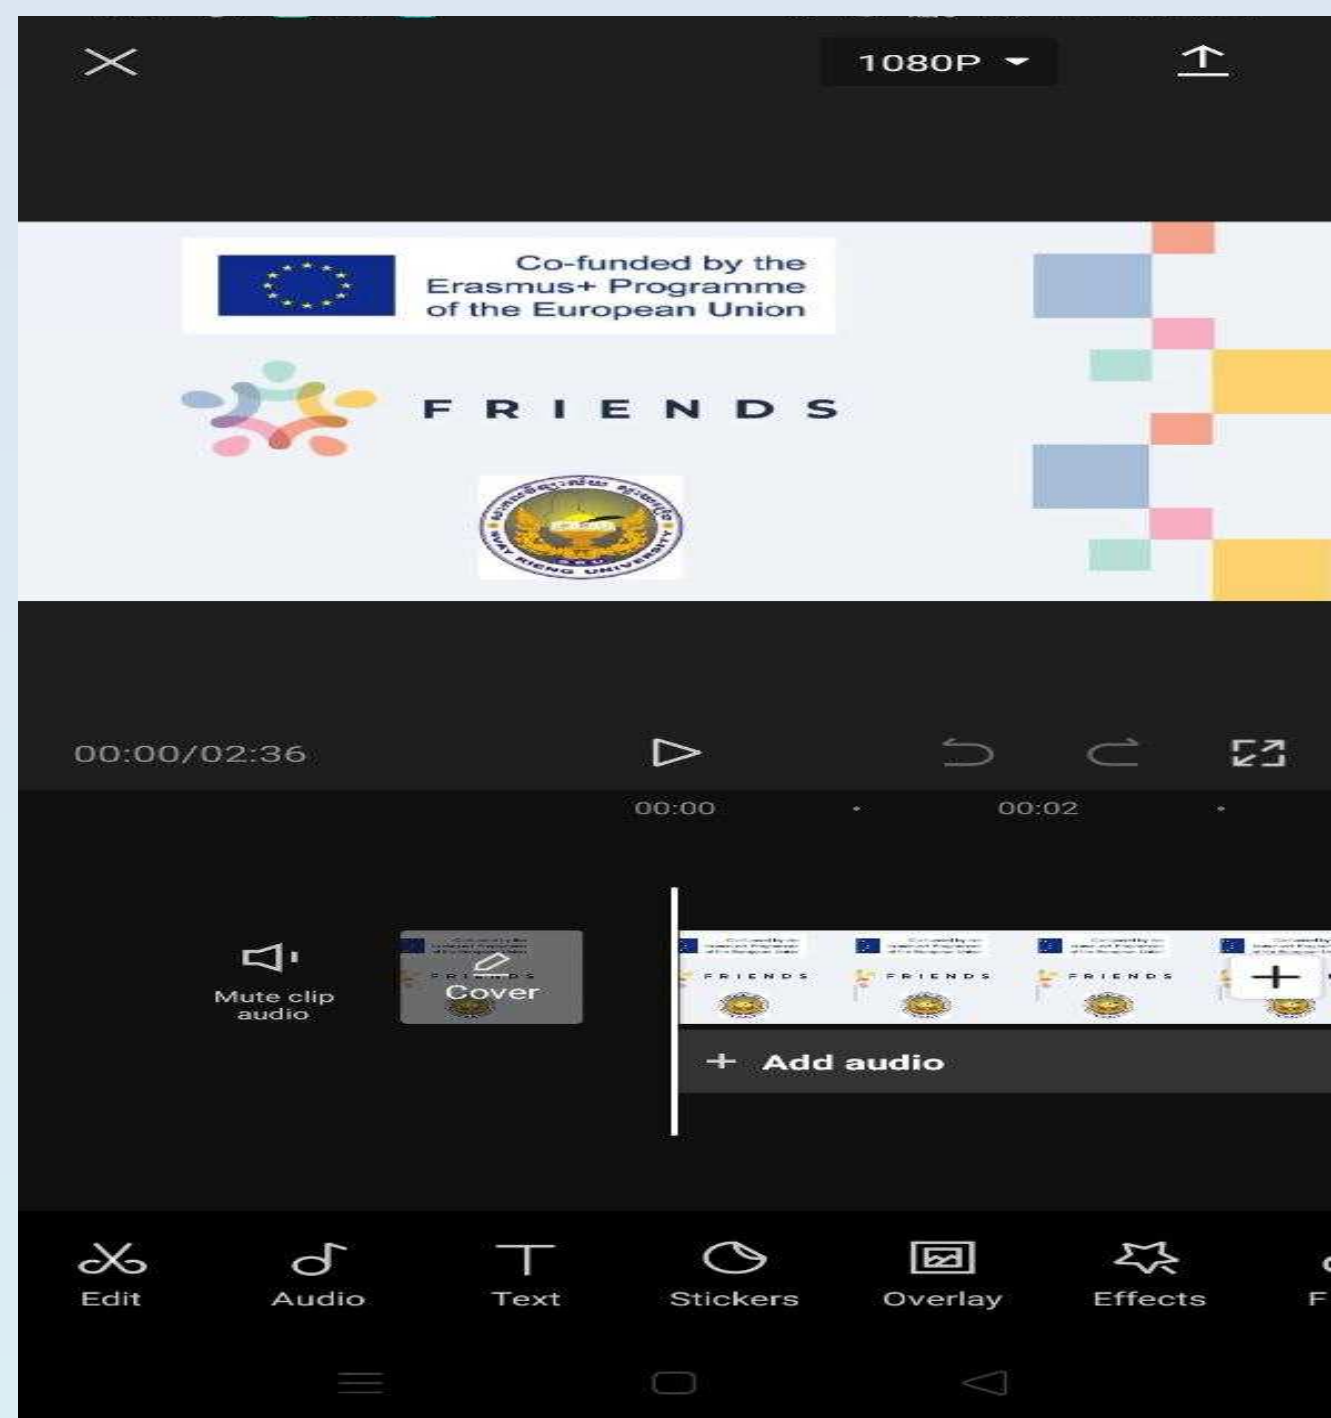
1080P

Co-funded by the Erasmus+ Programme of the European Union

FRIENDS

SVAY RIENG UNIVERSITY

00:00/02:36

00:00 00:02

Mute clip audio

Cover

+ Add audio

Edit Audio Text Stickers Overlay Effects F